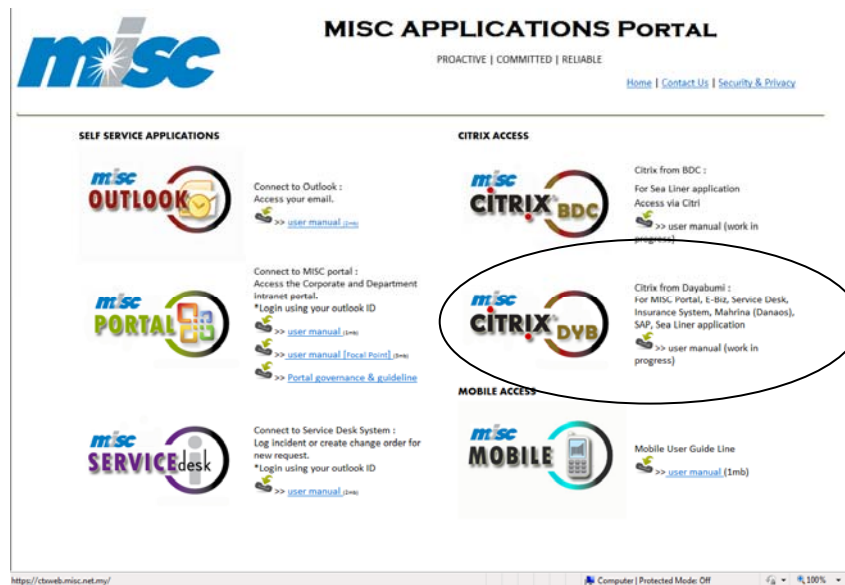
misc

MISC APPLICATIONS PORTAL

PROACTIVE | COMMITTED | RELIABLE

Home | Contact Us | Security & Privacy

SELF SERVICE APPLICATIONS

misc OUTLOOK

Connect to Outlook :
Access your email.

>> user manual (1mb)

misc PORTAL

Connect to MISC portal :
Access the Corporate and Department Intranet portal.
*Login using your outlook ID

>> user manual (1mb)

>> user manual [Focal Point] (3mb)

>> Portal governance & guideline

misc SERVICEdesk

Connect to Service Desk System :
Log incident or create change order for new request.
*Login using your outlook ID

>> user manual (1mb)

CITRIX ACCESS

misc CITRIX BDC

Citrix from BDC :
For Sea Liner application
Access via Citri

>> user manual (work in progress)

misc CITRIX DYB

Citrix from Dayabumi :
For MISC Portal, E-Biz, Service Desk, Insurance System, Mahrina (Danaos), SAP, Sea Liner application

>> user manual (work in progress)

MOBILE ACCESS

misc MOBILE

Mobile User Guide Line

>> user manual (1mb)

https://ctxweb.misc.net.my/

Computer | Protected Mode: Off

100%